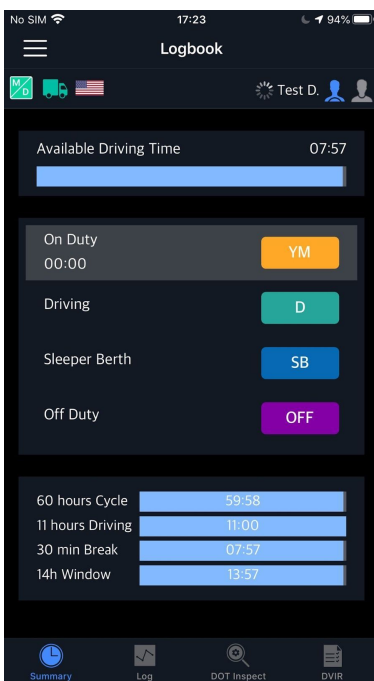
No SIM 17:23 94%

Logbook

M/D

Test D.

Available Driving Time 07:57

On Duty
00:00
YM

Driving
D

Sleeper Berth
SB

Off Duty
OFF

60 hours Cycle 59:58
11 hours Driving 11:00
30 min Break 07:57
14h Window 13:57

Summary Log DOT Inspect DVIR